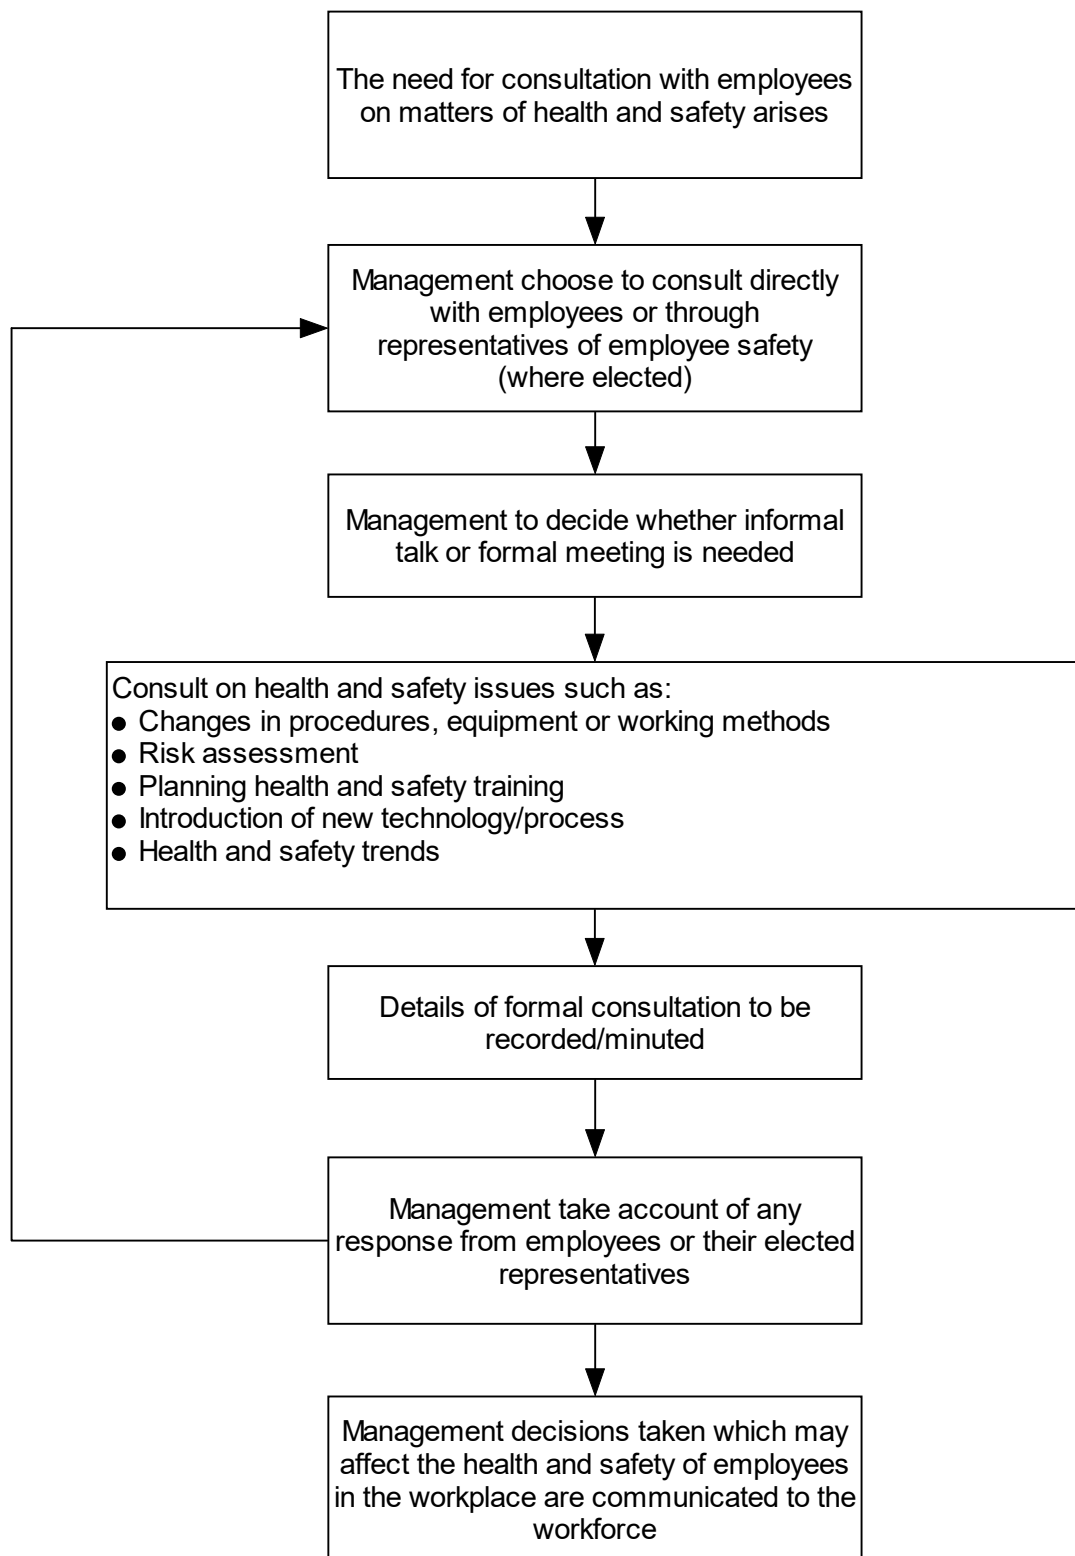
The need for consultation with employees on matters of health and safety arises

Management choose to consult directly with employees or through representatives of employee safety (where elected)

Management to decide whether informal talk or formal meeting is needed

Consult on health and safety issues such as:
- Changes in procedures, equipment or working methods
- Risk assessment
- Planning health and safety training
- Introduction of new technology/process
- Health and safety trends

Details of formal consultation to be recorded/minuted

Management take account of any response from employees or their elected representatives

Management decisions taken which may affect the health and safety of employees in the workplace are communicated to the workforce